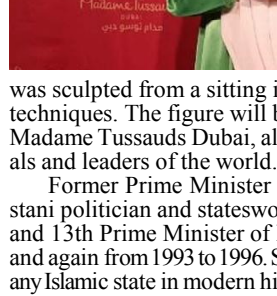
Madame Tussauds
DUBAI
مدام توسو دبي

was sculpted from a sitting i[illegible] techniques. The figure will b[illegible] Madame Tussauds Dubai, al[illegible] als and leaders of the world.

Former Prime Minister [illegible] stani politician and stateswo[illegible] and 13th Prime Minister of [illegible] and again from 1993 to 1996. S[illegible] any Islamic state in modern hi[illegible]